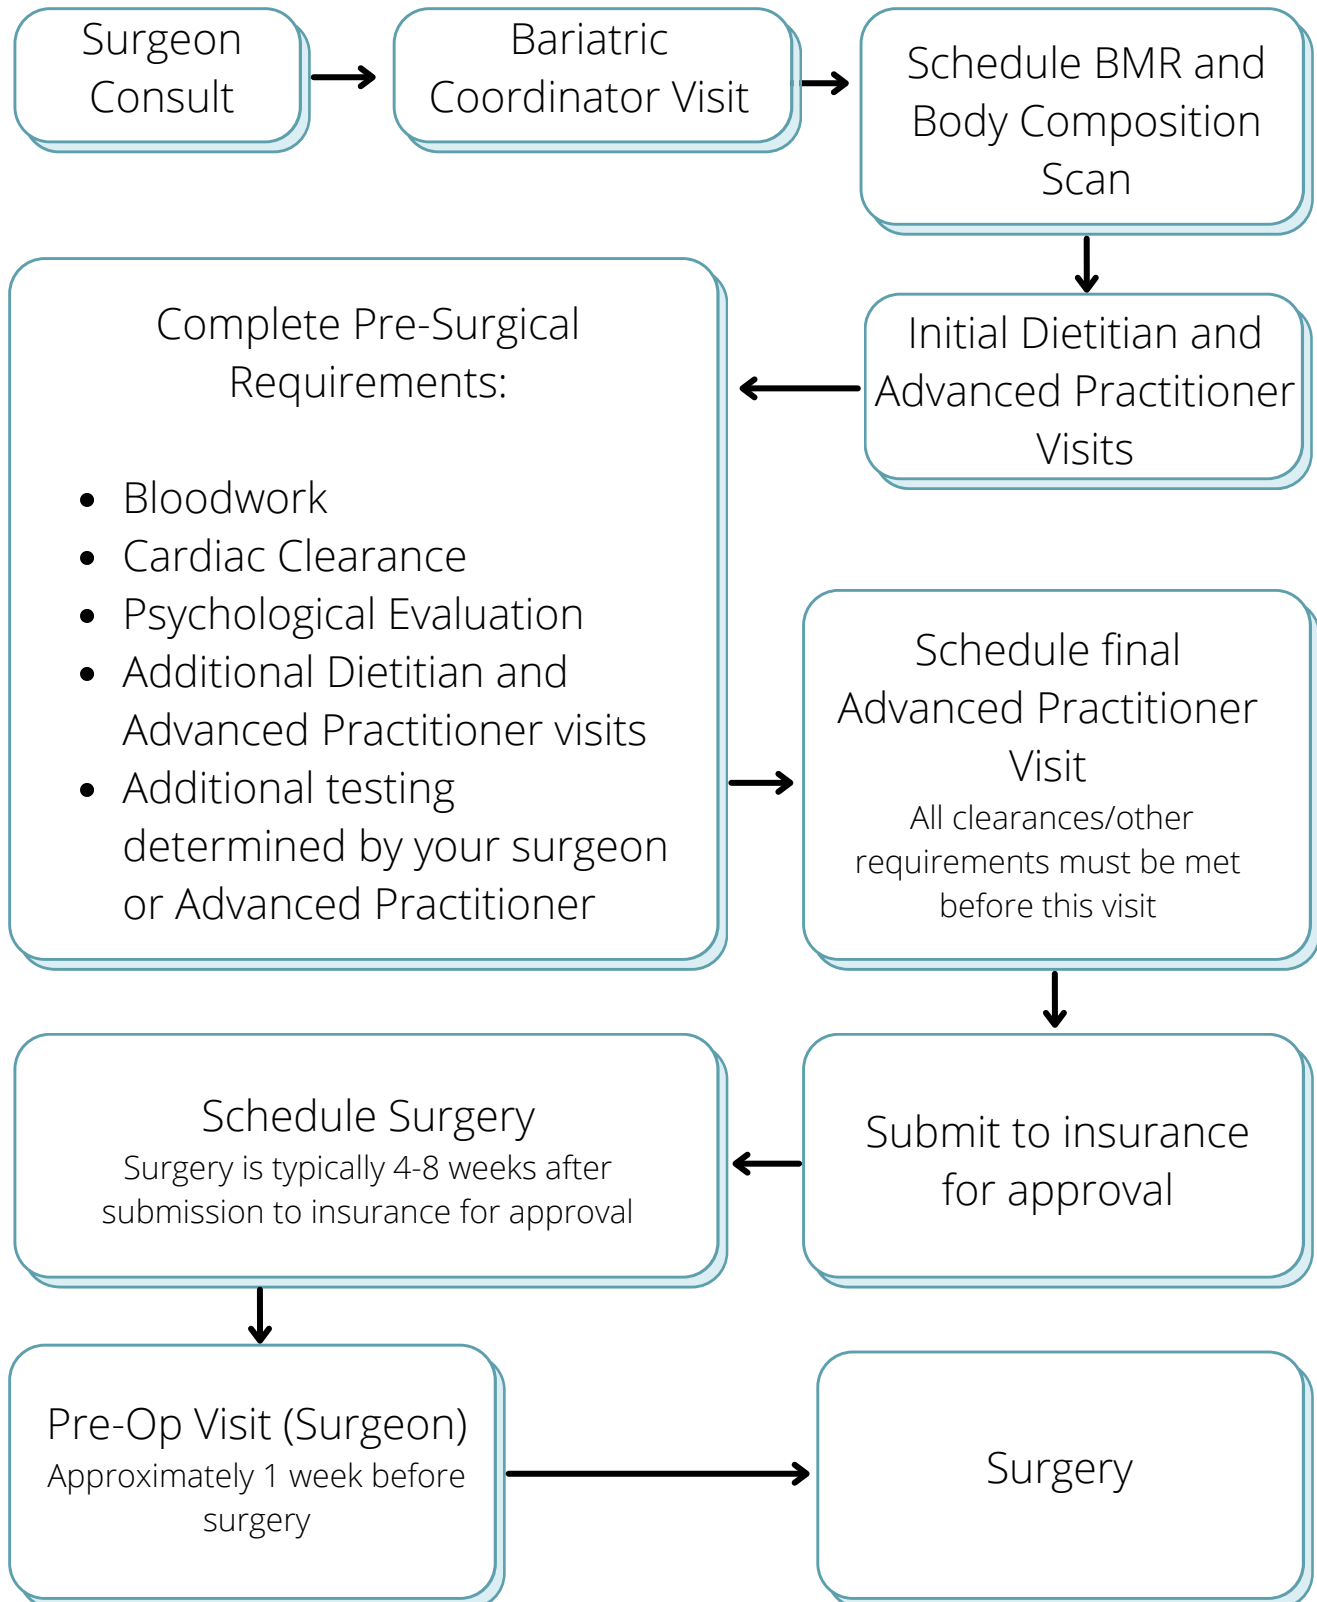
Surgeon Consult

Bariatric Coordinator Visit

Schedule BMR and Body Composition Scan

Initial Dietitian and Advanced Practitioner Visits

Complete Pre-Surgical Requirements:

- Bloodwork
- Cardiac Clearance
- Psychological Evaluation
- Additional Dietitian and Advanced Practitioner visits
- Additional testing determined by your surgeon or Advanced Practitioner

Schedule final Advanced Practitioner Visit
All clearances/other requirements must be met before this visit

Submit to insurance for approval

Schedule Surgery
Surgery is typically 4-8 weeks after submission to insurance for approval

Pre-Op Visit (Surgeon)
Approximately 1 week before surgery

Surgery